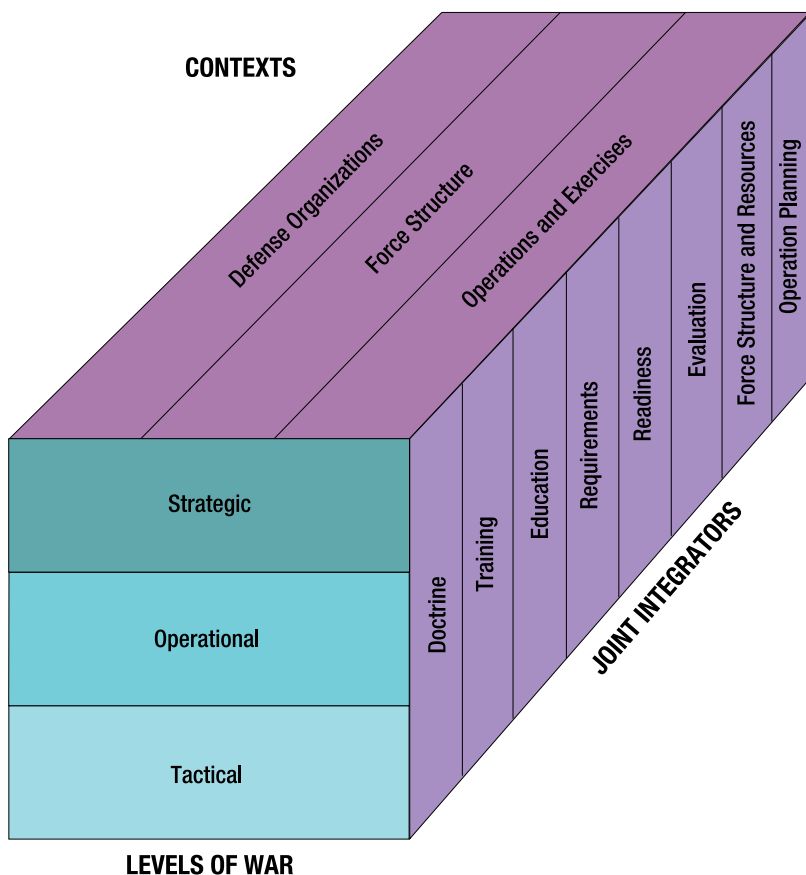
CONTEXTS

Defense Organizations

Force Structure

Operations and Exercises

Strategic

Operational

Tactical

LEVELS OF WAR

Doctrine

Training

Education

Requirements

Readiness

Evaluation

Force Structure and Resources

Operation Planning

JOINT INTEGRATORS